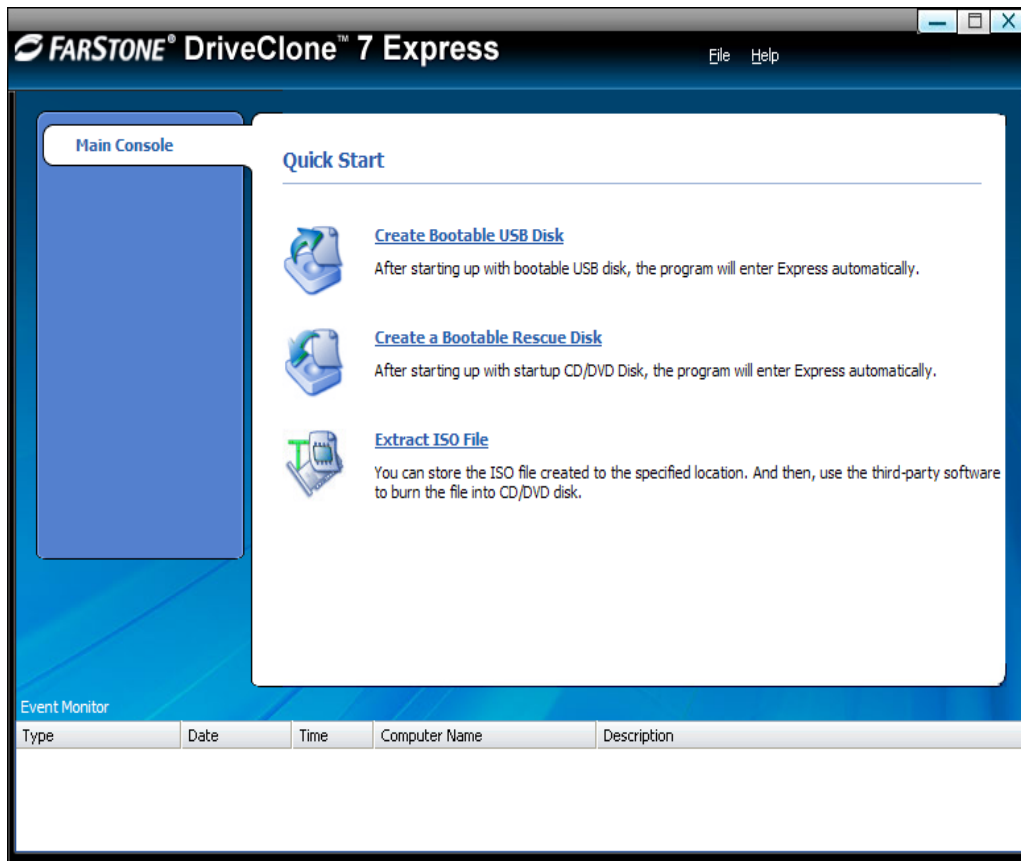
FARSTONE® DriveClone™ 7 Express

File Help

Main Console

Quick Start

Create Bootable USB Disk

After starting up with bootable USB disk, the program will enter Express automatically.

Create a Bootable Rescue Disk

After starting up with startup CD/DVD Disk, the program will enter Express automatically.

Extract ISO File

You can store the ISO file created to the specified location. And then, use the third-party software to burn the file into CD/DVD disk.

Event Monitor

| Type | Date | Time | Computer Name | Description |
|---|---|---|---|---|